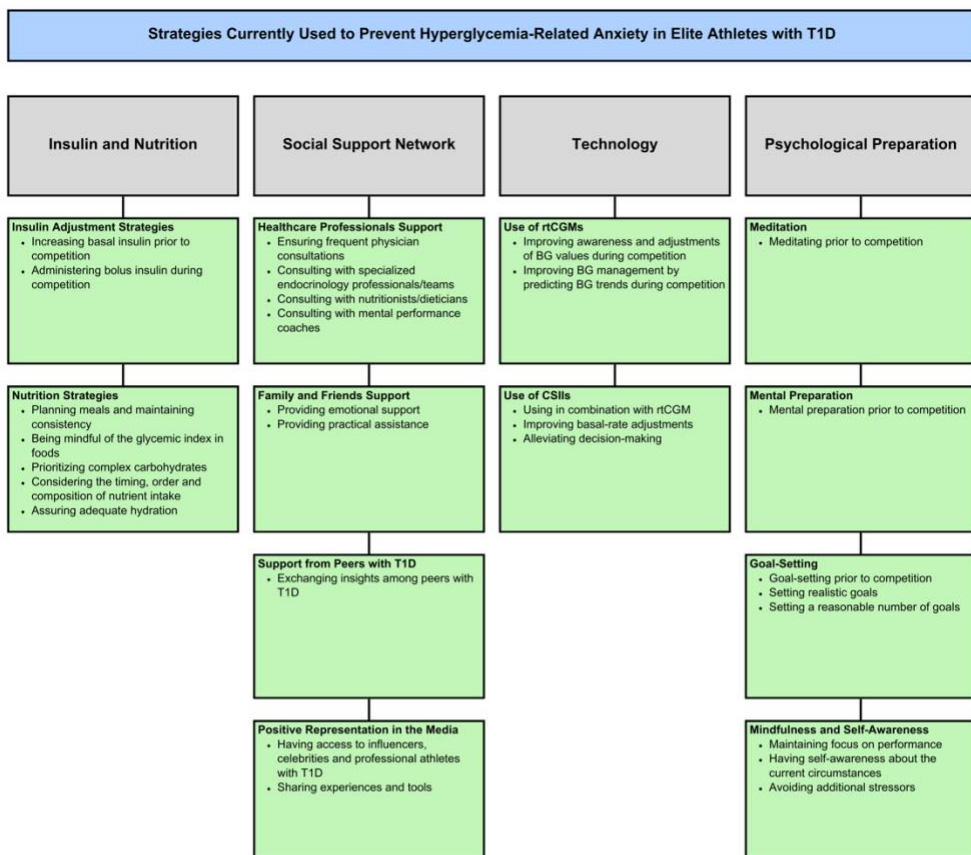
Strategies Currently Used to Prevent Hyperglycemia-Related Anxiety in Elite Athletes with T1D

Insulin and Nutrition

Insulin Adjustment Strategies
- Increasing basal insulin prior to competition
- Administering bolus insulin during competition

Nutrition Strategies
- Planning meals and maintaining consistency
- Being mindful of the glycemic index in foods
- Prioritizing complex carbohydrates
- Considering the timing, order and composition of nutrient intake
- Assuring adequate hydration

Social Support Network

Healthcare Professionals Support
- Ensuring frequent physician consultations
- Consulting with specialized endocrinology professionals/teams
- Consulting with nutritionists/dieticians
- Consulting with mental performance coaches

Family and Friends Support
- Providing emotional support
- Providing practical assistance

Support from Peers with T1D
- Exchanging insights among peers with T1D

Positive Representation in the Media
- Having access to influencers, celebrities and professional athletes with T1D
- Sharing experiences and tools

Technology

Use of rtCGMs
- Improving awareness and adjustments of BG values during competition
- Improving BG management by predicting BG trends during competition

Use of CSIIs
- Using in combination with rtCGM
- Improving basal-rate adjustments
- Alleviating decision-making

Psychological Preparation

Meditation
- Meditating prior to competition

Mental Preparation
- Mental preparation prior to competition

Goal-Setting
- Goal-setting prior to competition
- Setting realistic goals
- Setting a reasonable number of goals

Mindfulness and Self-Awareness
- Maintaining focus on performance
- Having self-awareness about the current circumstances
- Avoiding additional stressors